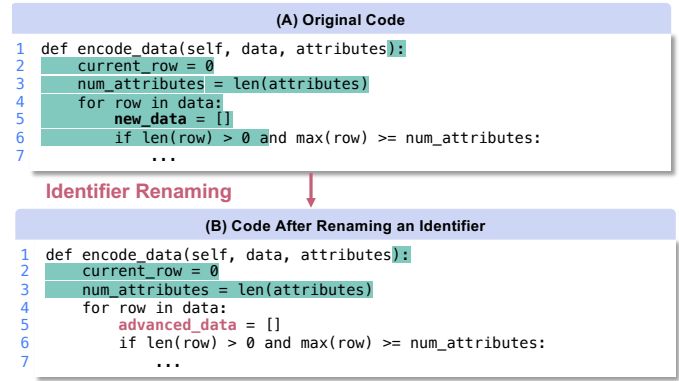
(A) Original Code

1 def encode_data(self, data, attributes):
2     current_row = 0
3     num_attributes = len(attributes)
4     for row in data:
5         new_data = []
6         if len(row) > 0 and max(row) >= num_attributes:
7             ...

Identifier Renaming

(B) Code After Renaming an Identifier

1 def encode_data(self, data, attributes):
2     current_row = 0
3     num_attributes = len(attributes)
4     for row in data:
5         advanced_data = []
6         if len(row) > 0 and max(row) >= num_attributes:
7             ...